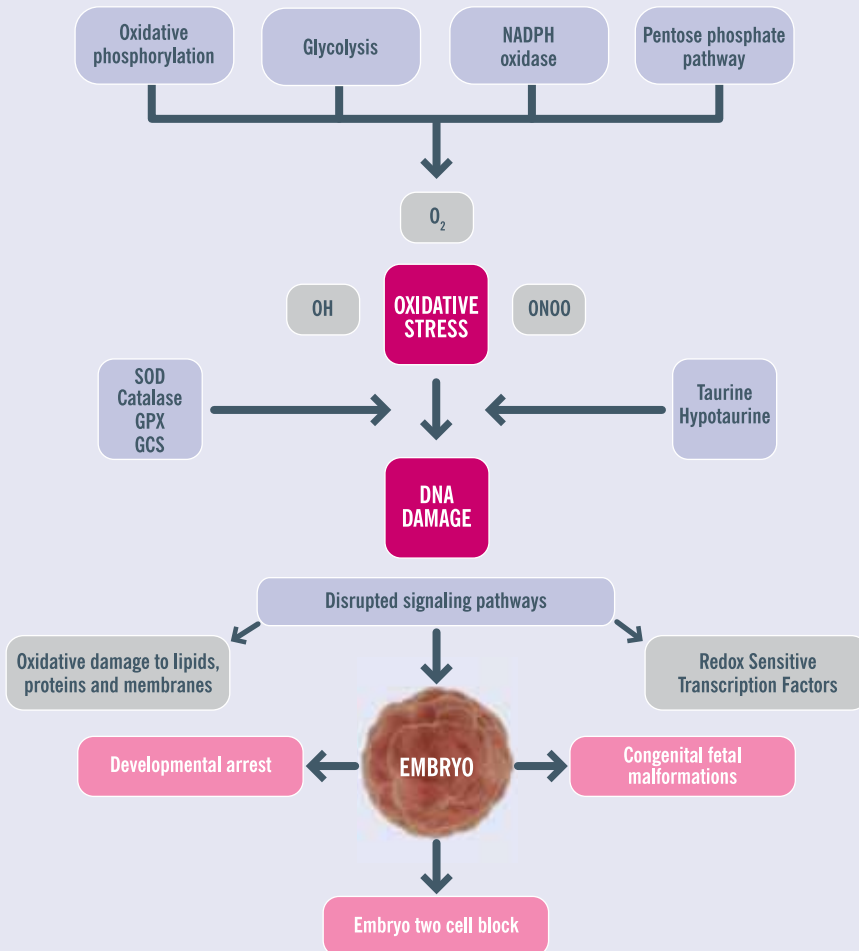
Oxidative phosphorylation

Glycolysis

NADPH oxidase

Pentose phosphate pathway

$O_2$

OH

OXIDATIVE STRESS

ONOO

SOD
Catalase
GPX
GCS

Taurine
Hypotaurine

DNA DAMAGE

Disrupted signaling pathways

Oxidative damage to lipids, proteins and membranes

Redox Sensitive Transcription Factors

Developmental arrest

EMBRYO

Congenital fetal malformations

Embryo two cell block